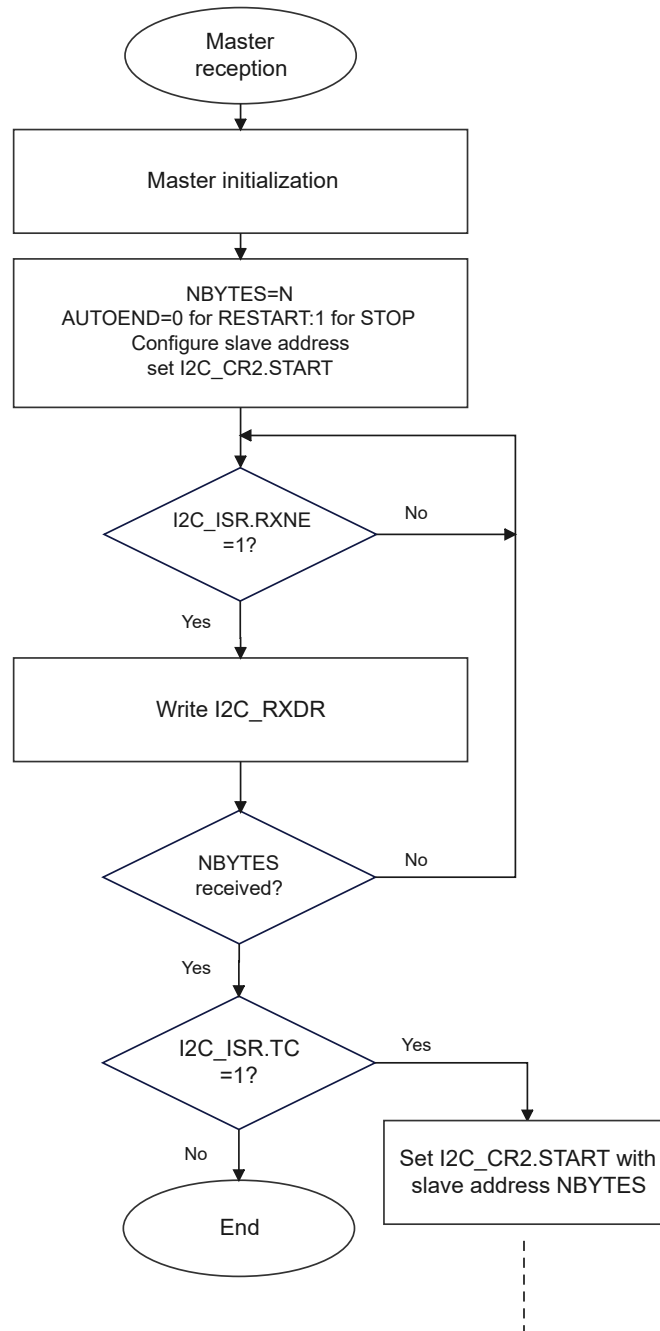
Master reception

Master initialization

NBYTES=N
AUTOEND=0 for RESTART:1 for STOP
Configure slave address
set I2C_CR2.START

I2C_ISR.RXNE =1?

No

Yes

Write I2C_RXDR

NBYTES received?

No

Yes

I2C_ISR.TC =1?

Yes

No

Set I2C_CR2.START with slave address NBYTES

End